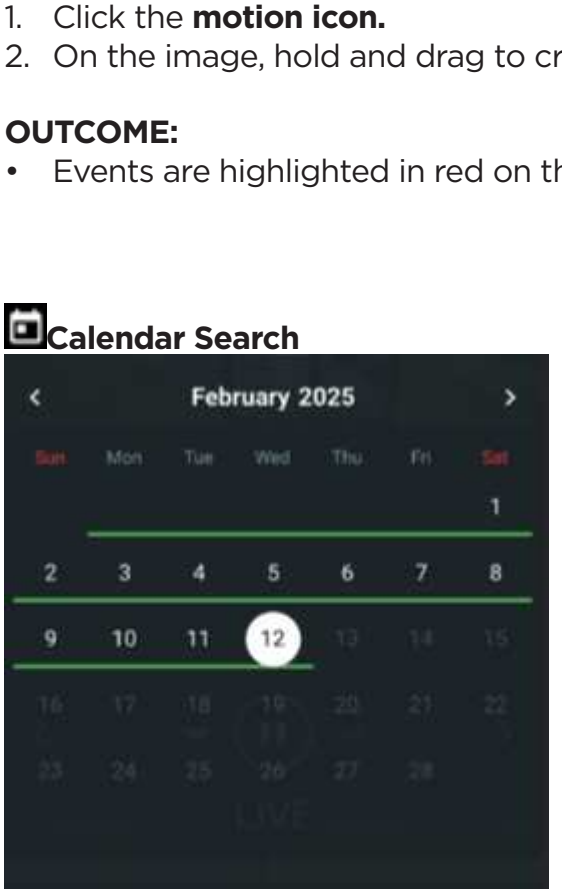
1. Click the **motion icon.**
2. On the image, hold and drag to cr

**OUTCOME:**
• Events are highlighted in red on th

**Calendar Search**

<

February 2025

>

| Sun | Mon | Tue | Wed | Thu | Fri | Sat |
|---|---|---|---|---|---|---|
| | | | | | | 1 |
| 2 | 3 | 4 | 5 | 6 | 7 | 8 |
| 9 | 10 | 11 | 12 | 13 | 14 | 15 |
| 16 | 17 | 18 | 19 | 20 | 21 | 22 |
| 23 | 24 | 25 | 26 | 27 | 28 | |

LIVE